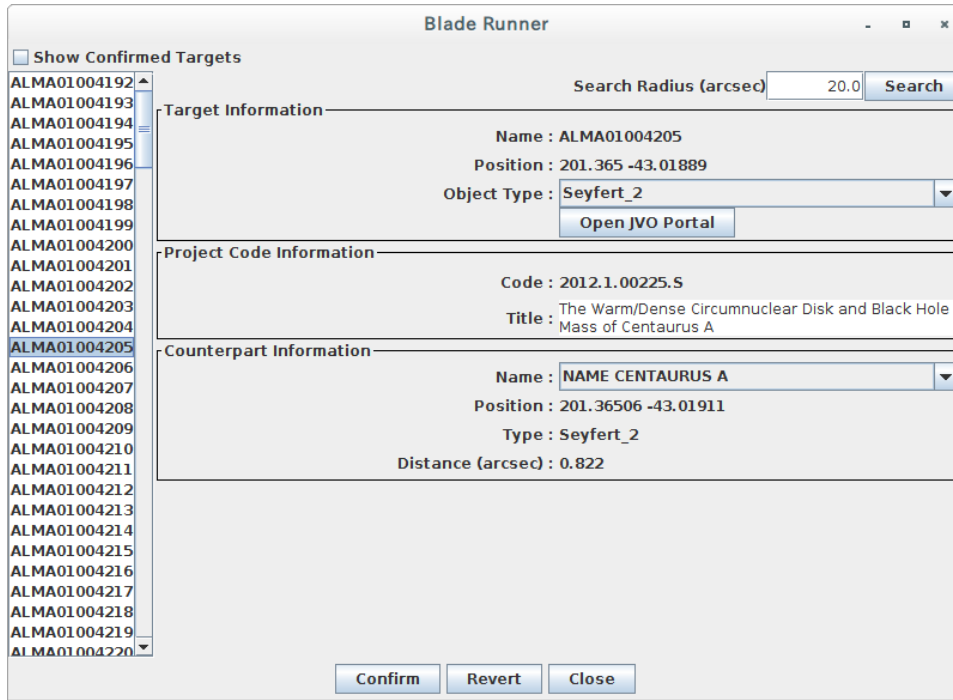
Blade Runner

Show Confirmed Targets

ALMA01004192
ALMA01004193
ALMA01004194
ALMA01004195
ALMA01004196
ALMA01004197
ALMA01004198
ALMA01004199
ALMA01004200
ALMA01004201
ALMA01004202
ALMA01004203
ALMA01004204
ALMA01004205
ALMA01004206
ALMA01004207
ALMA01004208
ALMA01004209
ALMA01004210
ALMA01004211
ALMA01004212
ALMA01004213
ALMA01004214
ALMA01004215
ALMA01004216
ALMA01004217
ALMA01004218
ALMA01004219
ALMA01004220

Search Radius (arcsec) 20.0 Search

Target Information
Name : ALMA01004205
Position : 201.365 -43.01889
Object Type : Seyfert_2
Open JVO Portal

Project Code Information
Code : 2012.1.00225.S
Title : The Warm/Dense Circumnuclear Disk and Black Hole Mass of Centaurus A

Counterpart Information
Name : NAME CENTAURUS A
Position : 201.36506 -43.01911
Type : Seyfert_2
Distance (arcsec) : 0.822

Confirm Revert Close